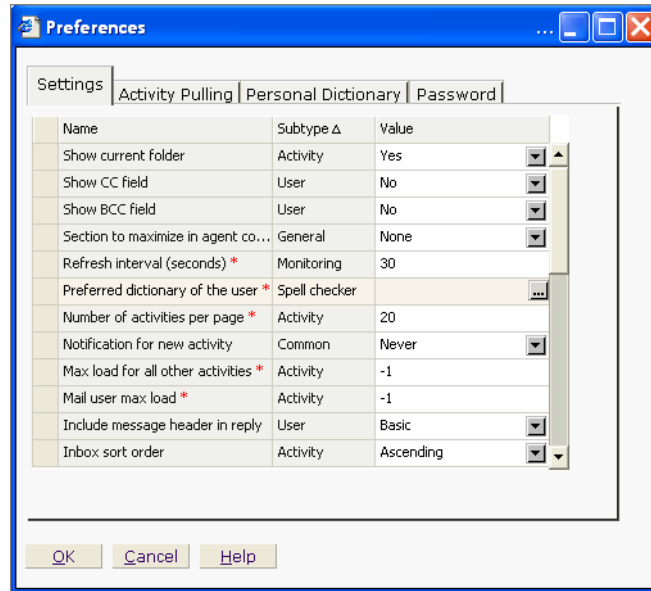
Preferences

Settings | Activity Pulling | Personal Dictionary | Password

| Name | Subtype ∆ | Value |
|---|---|---|
| Show current folder | Activity | Yes |
| Show CC field | User | No |
| Show BCC field | User | No |
| Section to maximize in agent co... | General | None |
| Refresh interval (seconds) * | Monitoring | 30 |
| Preferred dictionary of the user * | Spell checker | ... |
| Number of activities per page * | Activity | 20 |
| Notification for new activity | Common | Never |
| Max load for all other activities * | Activity | -1 |
| Mail user max load * | Activity | -1 |
| Include message header in reply | User | Basic |
| Inbox sort order | Activity | Ascending |

OK Cancel Help